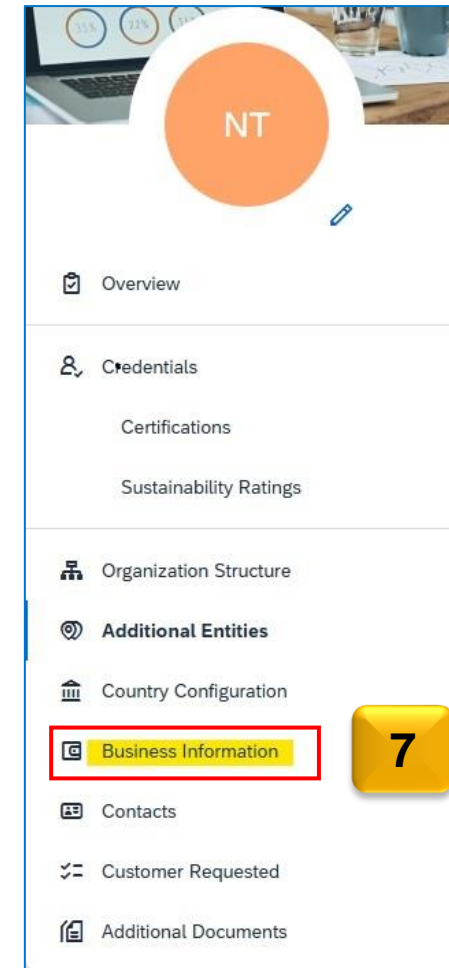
35%
22%
NT

Overview

Credentials

Certifications

Sustainability Ratings

Organization Structure

**Additional Entities**

Country Configuration

Business Information

7

Contacts

Customer Requested

Additional Documents